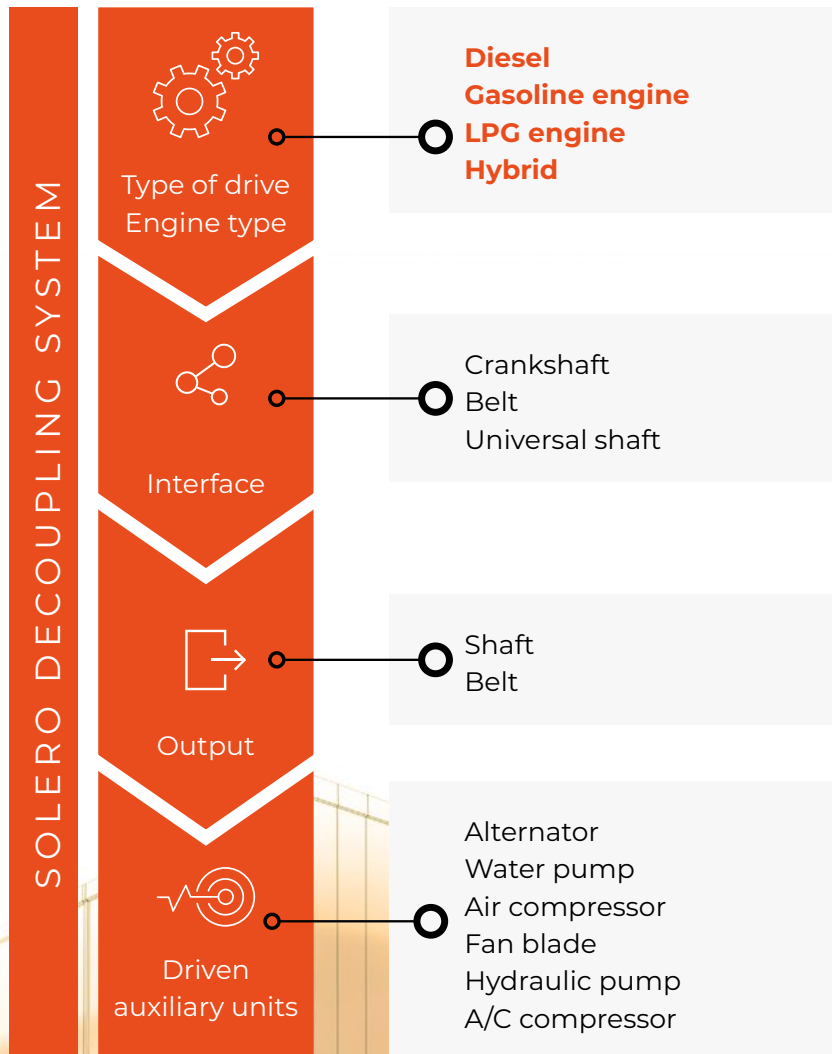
SOLERO DECOUPLING SYSTEM

Type of drive
Engine type

Diesel
Gasoline engine
LPG engine
Hybrid

Interface

Crankshaft
Belt
Universal shaft

Output

Shaft
Belt

Driven auxiliary units

Alternator
Water pump
Air compressor
Fan blade
Hydraulic pump
A/C compressor